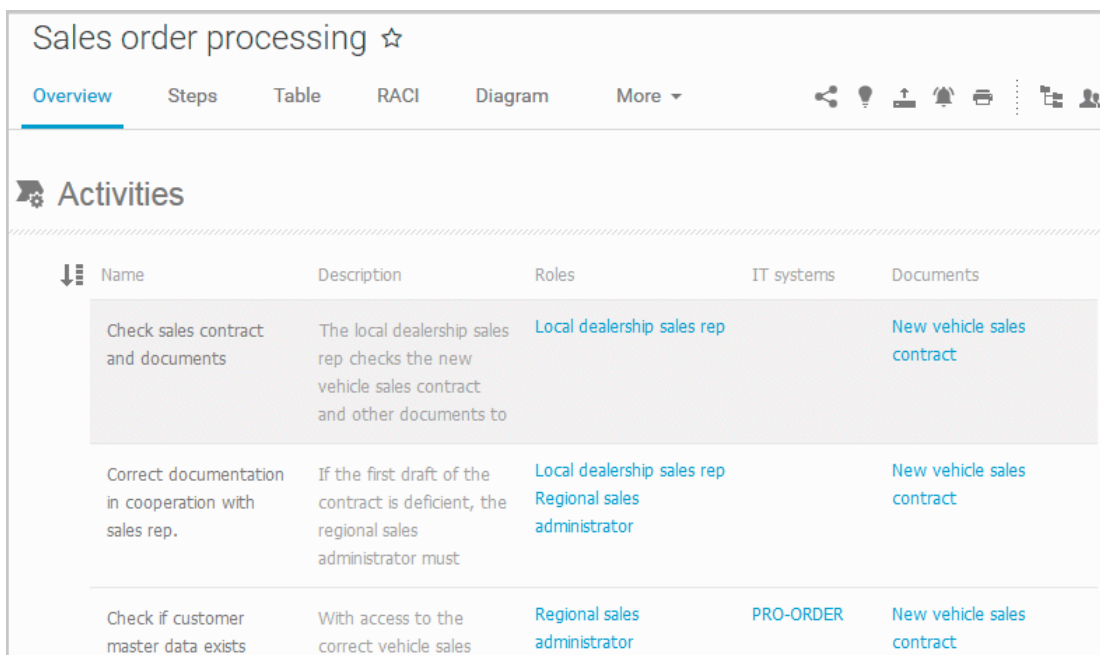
Sales order processing ☆

Overview Steps Table RACI Diagram More

Activities

| Name | Description | Roles | IT systems | Documents |
|---|---|---|---|---|
| Check sales contract and documents | The local dealership sales rep checks the new vehicle sales contract and other documents to | Local dealership sales rep | | New vehicle sales contract |
| Correct documentation in cooperation with sales rep. | If the first draft of the contract is deficient, the regional sales administrator must | Local dealership sales rep Regional sales administrator | | New vehicle sales contract |
| Check if customer master data exists | With access to the correct vehicle sales | Regional sales administrator | PRO-ORDER | New vehicle sales contract |